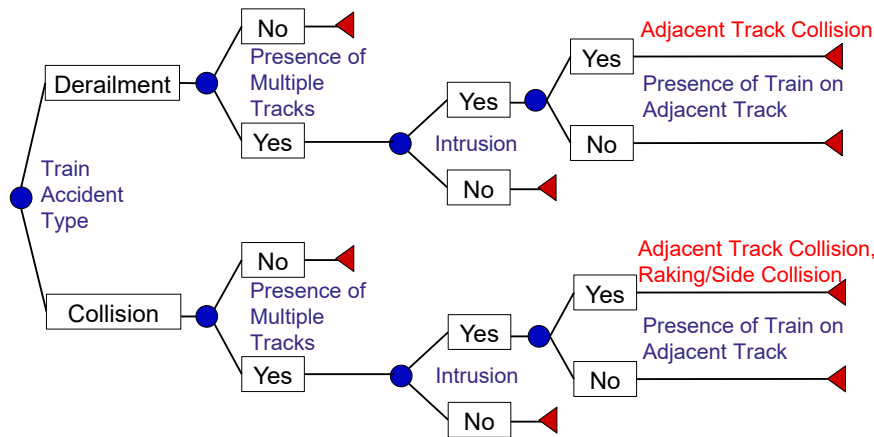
Train Accident Type

Derailment

No

Presence of Multiple Tracks

Yes

Intrusion

Yes

No

Adjacent Track Collision

Yes

Presence of Train on Adjacent Track

No

Collision

No

Presence of Multiple Tracks

Yes

Intrusion

Yes

No

Adjacent Track Collision, Raking/Side Collision

Yes

Presence of Train on Adjacent Track

No